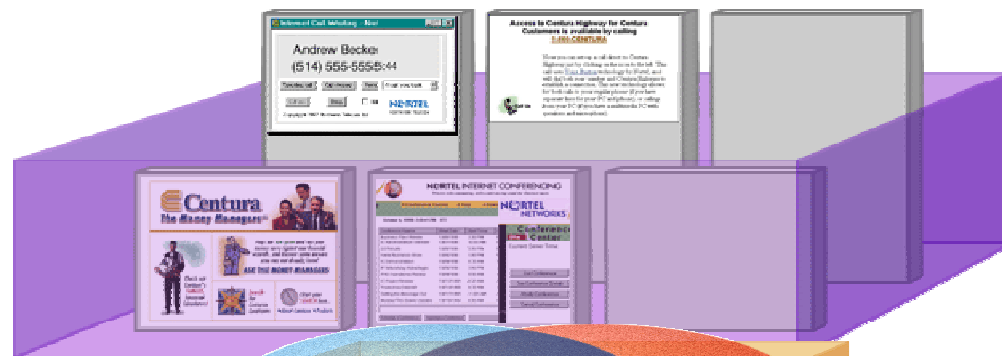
Internet Call Waiting - Test

Andrew Becke
(514) 555-5555:44

NORTEL

Access to Centura Highway for Centura Customers is available by calling
1-888-CENTURA

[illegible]

Centura
The Money Managers

ASK THE MONEY MANAGERS

NORTEL INTERNET CONFERENCING

NORTEL NETWORKS

Conference Center

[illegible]